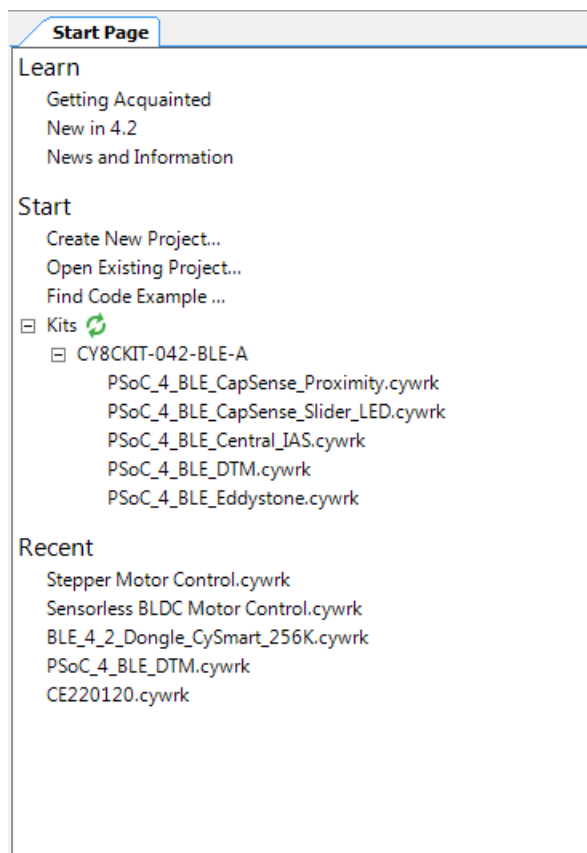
Start Page

Learn

Getting Acquainted
New in 4.2
News and Information

Start

Create New Project...
Open Existing Project...
Find Code Example ...
⊟ Kits
⊟ CY8CKIT-042-BLE-A
PSoC_4_BLE_CapSense_Proximity.cywrk
PSoC_4_BLE_CapSense_Slider_LED.cywrk
PSoC_4_BLE_Central_IAS.cywrk
PSoC_4_BLE_DTM.cywrk
PSoC_4_BLE_Eddystone.cywrk

Recent

Stepper Motor Control.cywrk
Sensorless BLDC Motor Control.cywrk
BLE_4_2_Dongle_CySmart_256K.cywrk
PSoC_4_BLE_DTM.cywrk
CE220120.cywrk